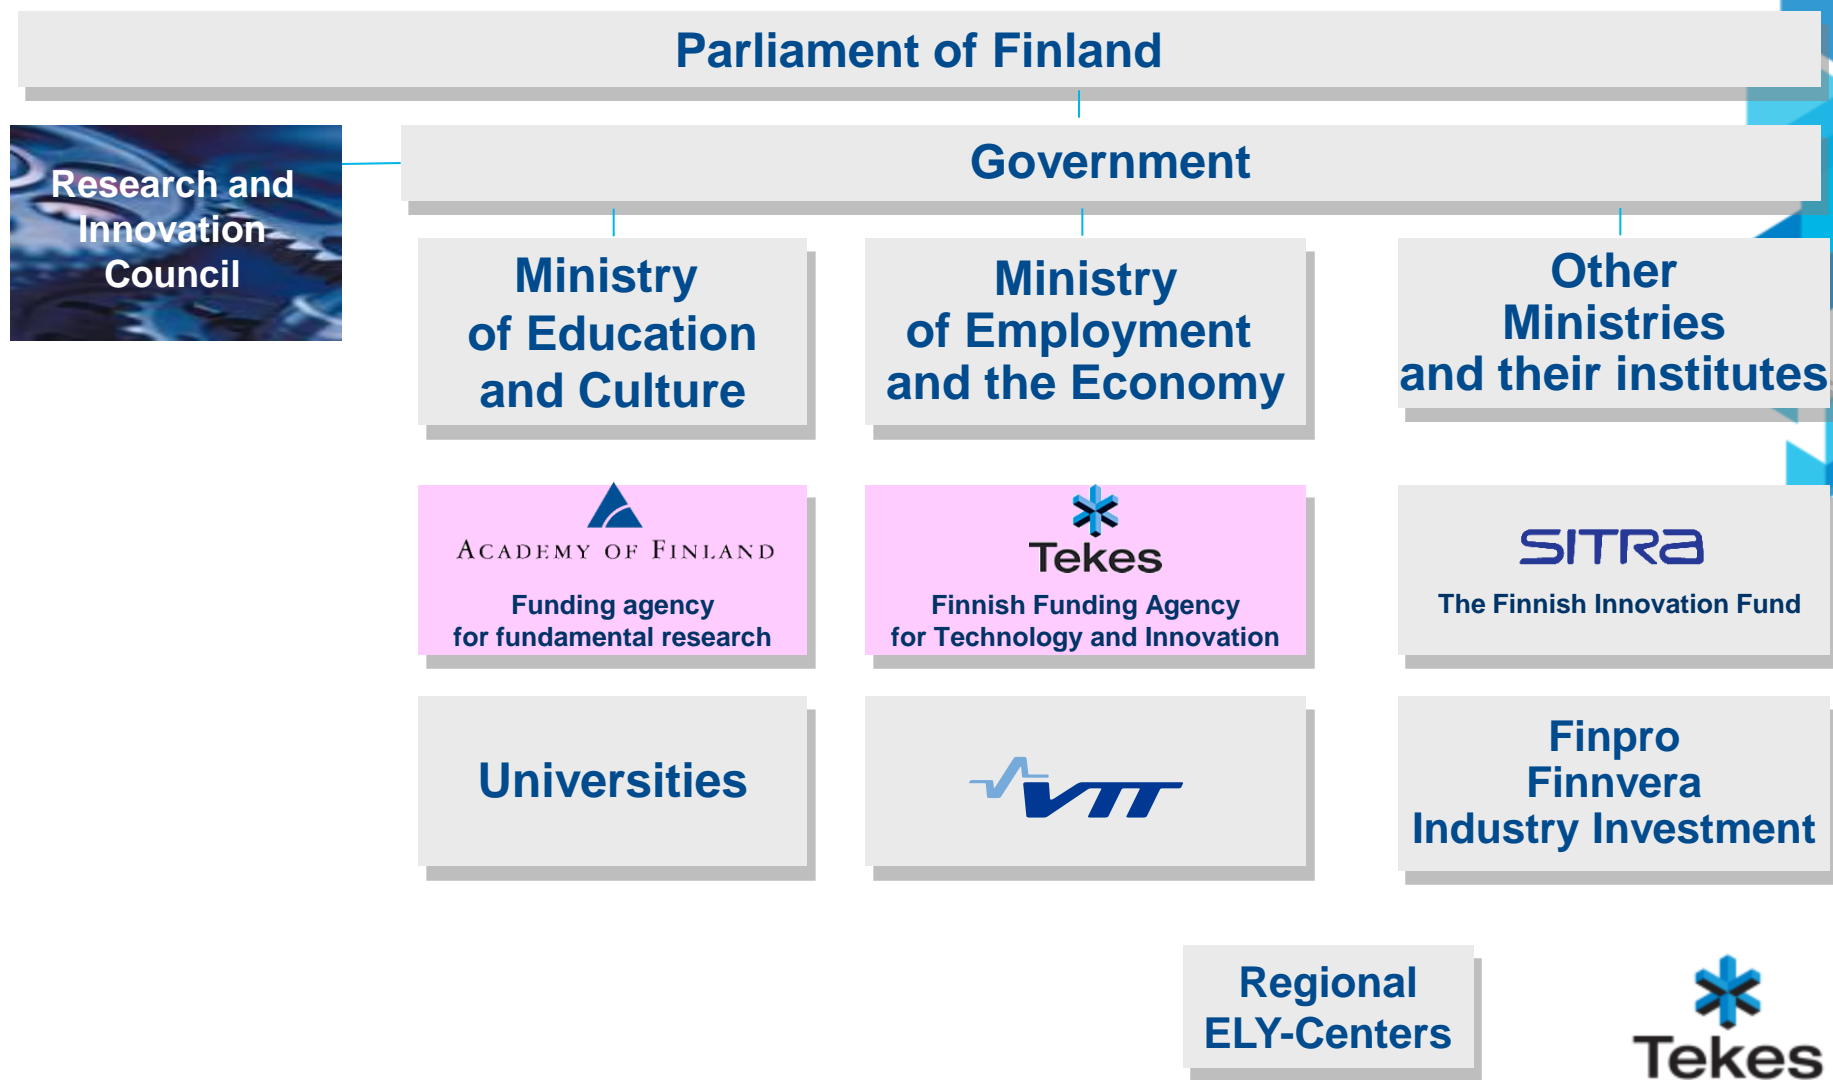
Parliament of Finland

Research and Innovation Council

Government

Ministry of Education and Culture

Ministry of Employment and the Economy

Other Ministries and their institutes

ACADEMY OF FINLAND
Funding agency for fundamental research

Tekes
Finnish Funding Agency for Technology and Innovation

SITRA
The Finnish Innovation Fund

Universities

VTT

Finpro
Finnvera
Industry Investment

Regional ELY-Centers

Tekes